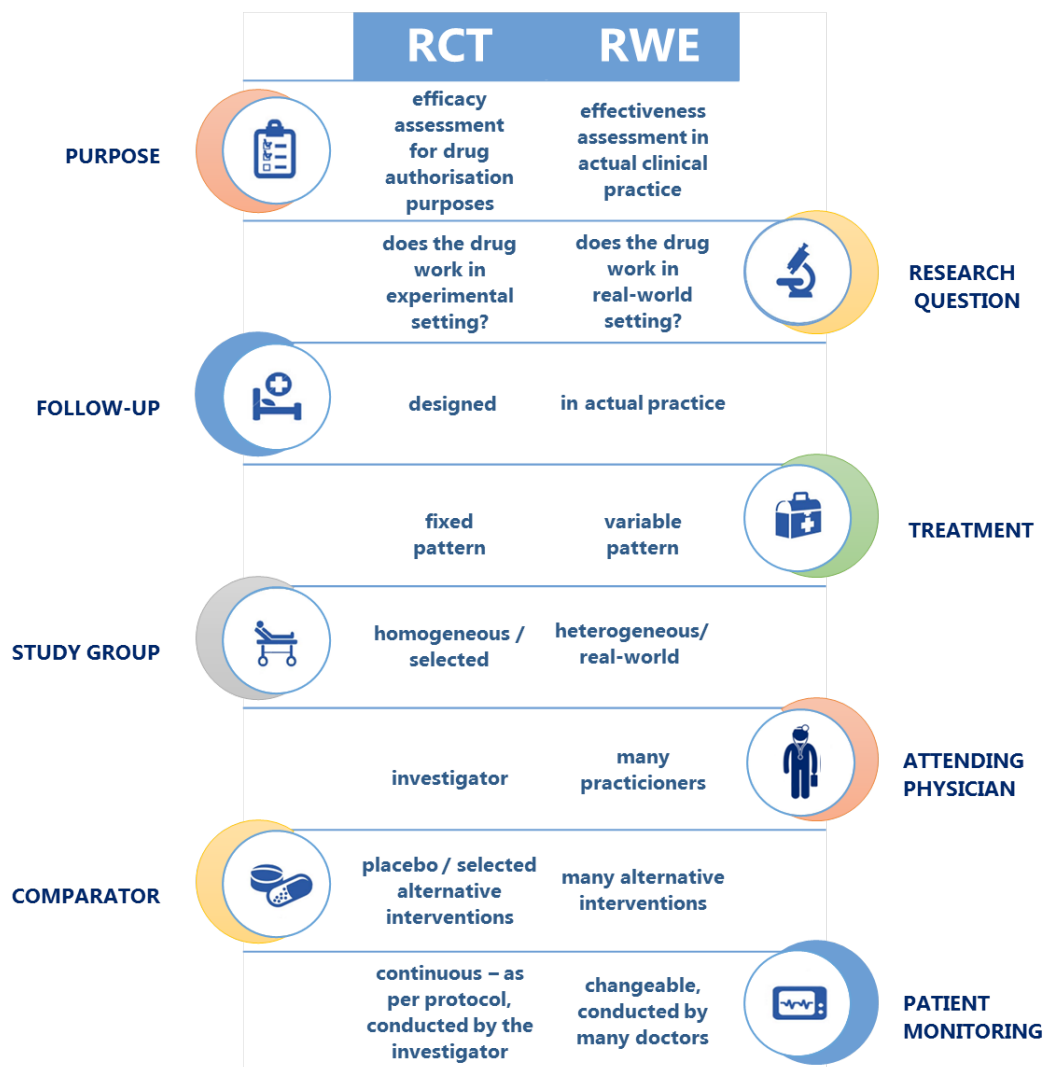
| | RCT | RWE | |
|---|---|---|---|
| PURPOSE | efficacy assessment for drug authorisation purposes | effectiveness assessment in actual clinical practice | |
| | does the drug work in experimental setting? | does the drug work in real-world setting? | RESEARCH QUESTION |
| FOLLOW-UP | designed | in actual practice | |
| | fixed pattern | variable pattern | TREATMENT |
| STUDY GROUP | homogeneous / selected | heterogeneous/ real-world | |
| | investigator | many practicioners | ATTENDING PHYSICIAN |
| COMPARATOR | placebo / selected alternative interventions | many alternative interventions | |
| | continuous – as per protocol, conducted by the investigator | changeable, conducted by many doctors | PATIENT MONITORING |